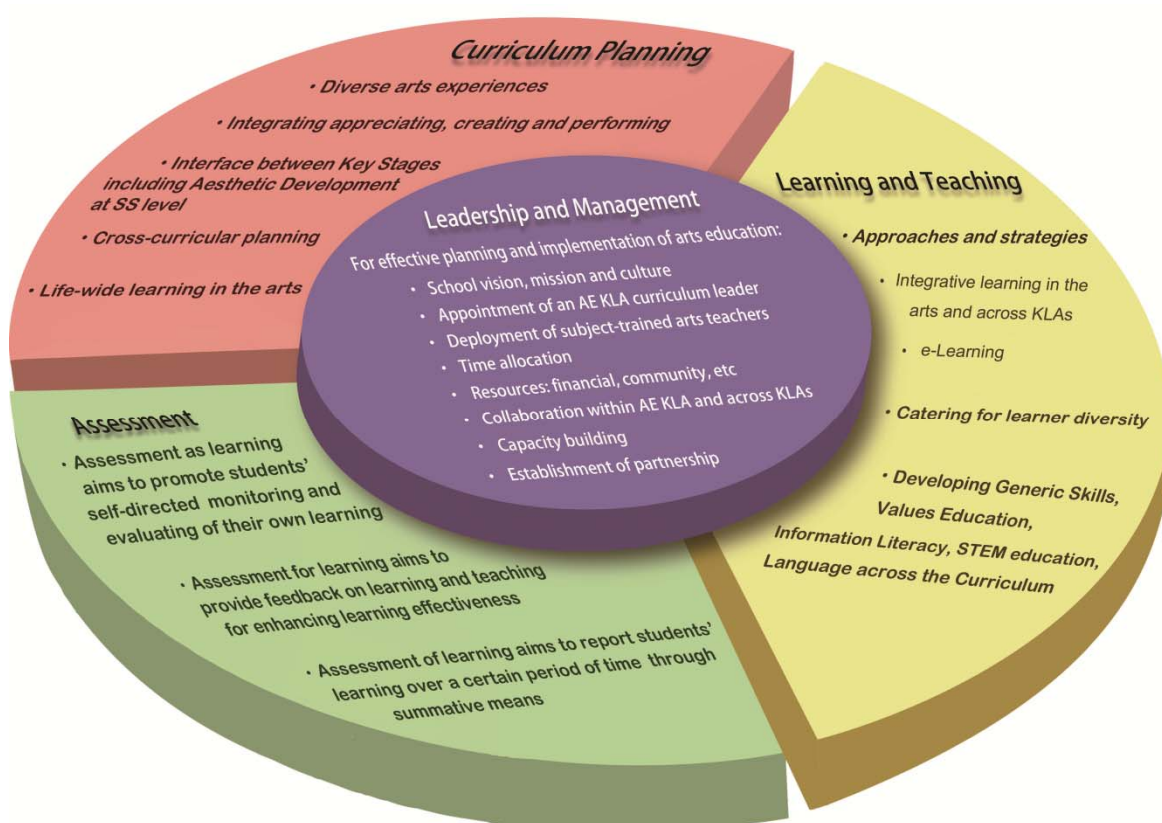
Curriculum Planning

• Diverse arts experiences

• Integrating appreciating, creating and performing

• Interface between Key Stages including Aesthetic Development at SS level

• Cross-curricular planning

• Life-wide learning in the arts

Leadership and Management

For effective planning and implementation of arts education:

• School vision, mission and culture

• Appointment of an AE KLA curriculum leader

• Deployment of subject-trained arts teachers

• Time allocation

• Resources: financial, community, etc

• Collaboration within AE KLA and across KLAs

• Capacity building

• Establishment of partnership

Learning and Teaching

• Approaches and strategies

• Integrative learning in the arts and across KLAs

• e-Learning

• Catering for learner diversity

• Developing Generic Skills, Values Education, Information Literacy, STEM education, Language across the Curriculum

Assessment

• Assessment as learning aims to promote students' self-directed monitoring and evaluating of their own learning

• Assessment for learning aims to provide feedback on learning and teaching for enhancing learning effectiveness

• Assessment of learning aims to report students' learning over a certain period of time through summative means